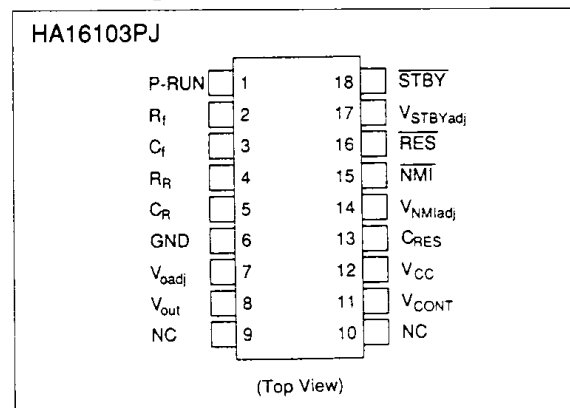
HA16103PJ

P-RUN 1
$R_f$ 2
$C_f$ 3
$R_R$ 4
$C_R$ 5
GND 6
$V_{oadj}$ 7
$V_{out}$ 8
NC 9

18 $\overline{STBY}$
17 $V_{STBYadj}$
16 $\overline{RES}$
15 $\overline{NMI}$
14 $V_{NMIadj}$
13 $C_{RES}$
12 $V_{CC}$
11 $V_{CONT}$
10 NC

(Top View)